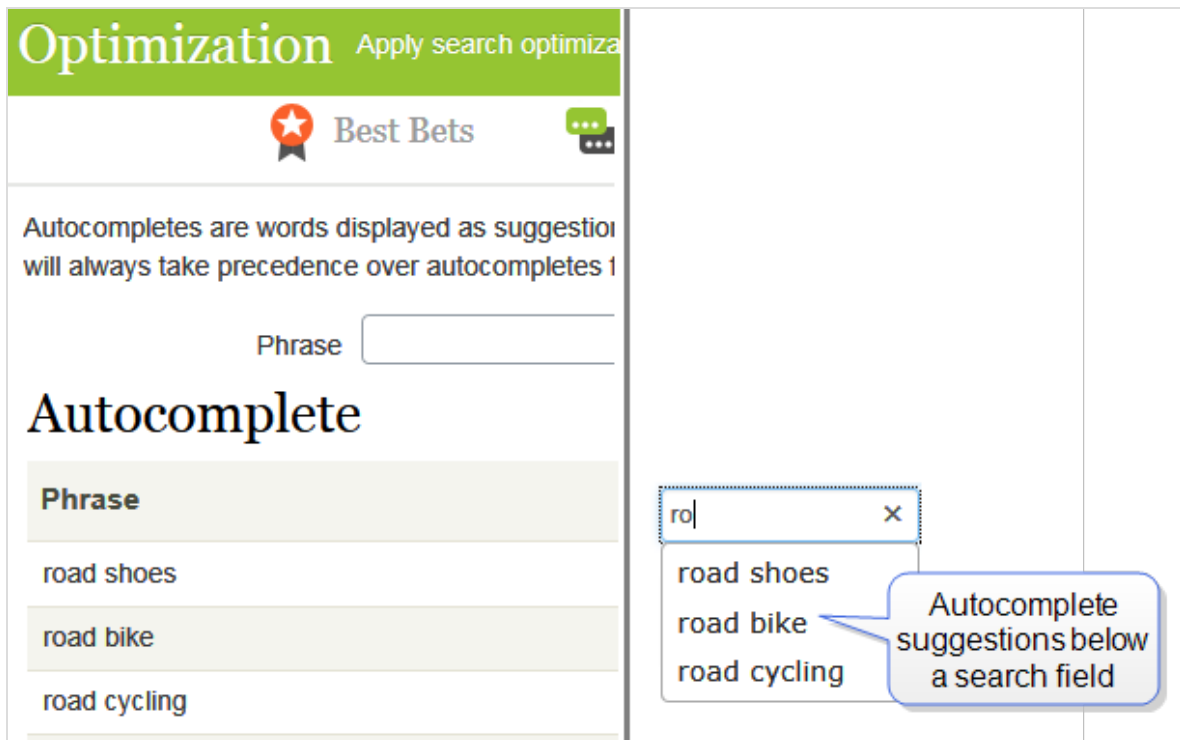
Optimization Apply search optimiza

Best Bets

Autocompletes are words displayed as suggestio
will always take precedence over autocompletes t

Phrase

Autocomplete

| Phrase |
|---|
| road shoes |
| road bike |
| road cycling |

ro ×

road shoes
road bike
road cycling

Autocomplete suggestions below a search field